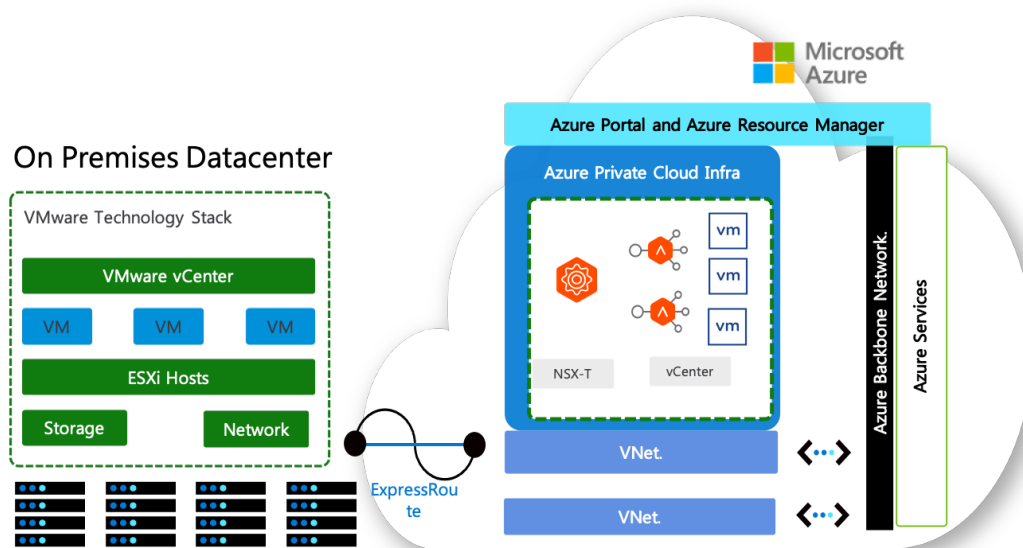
Microsoft Azure

Azure Portal and Azure Resource Manager

On Premises Datacenter

VMware Technology Stack

VMware vCenter

VM

VM

VM

ESXi Hosts

Storage

Network

Azure Private Cloud Infra

vm

vm

vm

NSX-T

vCenter

Azure Backbone Network.

Azure Services

VNet.

VNet.

ExpressRoute